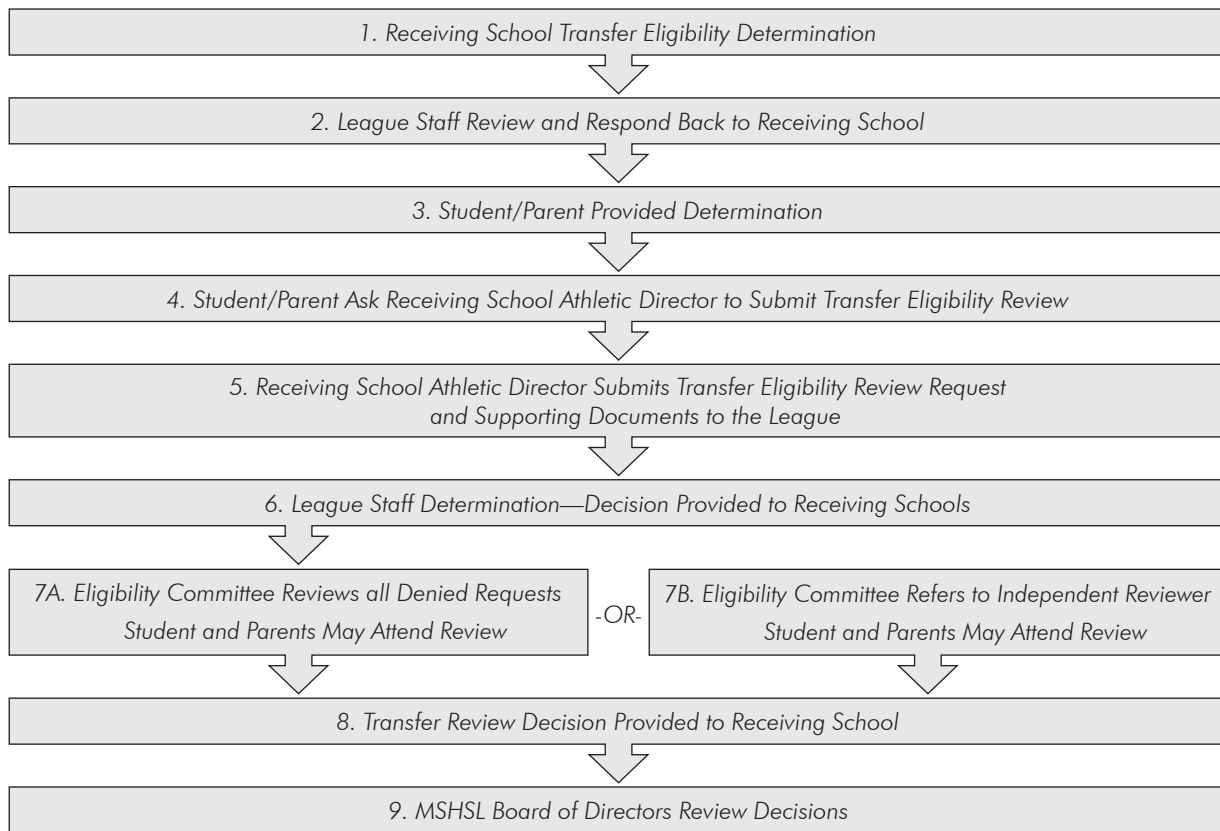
1. Receiving School Transfer Eligibility Determination

2. League Staff Review and Respond Back to Receiving School

3. Student/Parent Provided Determination

4. Student/Parent Ask Receiving School Athletic Director to Submit Transfer Eligibility Review

5. Receiving School Athletic Director Submits Transfer Eligibility Review Request and Supporting Documents to the League

6. League Staff Determination—Decision Provided to Receiving Schools

7A. Eligibility Committee Reviews all Denied Requests Student and Parents May Attend Review

-OR-

7B. Eligibility Committee Refers to Independent Reviewer Student and Parents May Attend Review

8. Transfer Review Decision Provided to Receiving School

9. MSHSL Board of Directors Review Decisions